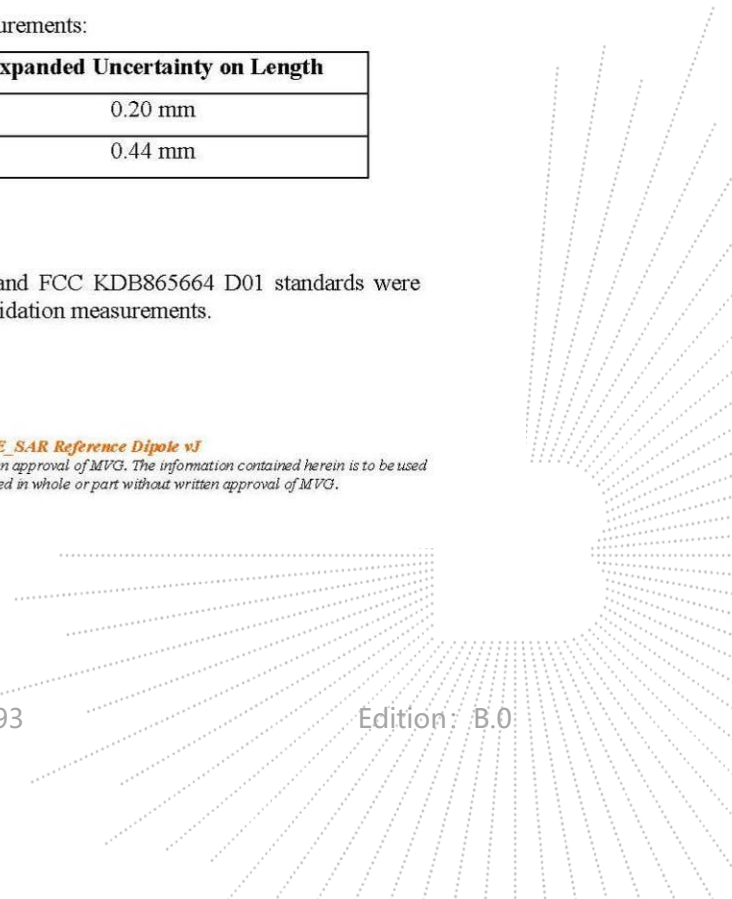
urements:

| xpanded Uncertainty on Length |
|---|
| 0.20 mm |
| 0.44 mm |

nd FCC KDB865664 D01 standards were idation measurements.

E_SAR Reference Dipole vJ
n approval of MVG. The information contained herein is to be used ed in whole or part without written approval of MVG.

93 Edition: B.0